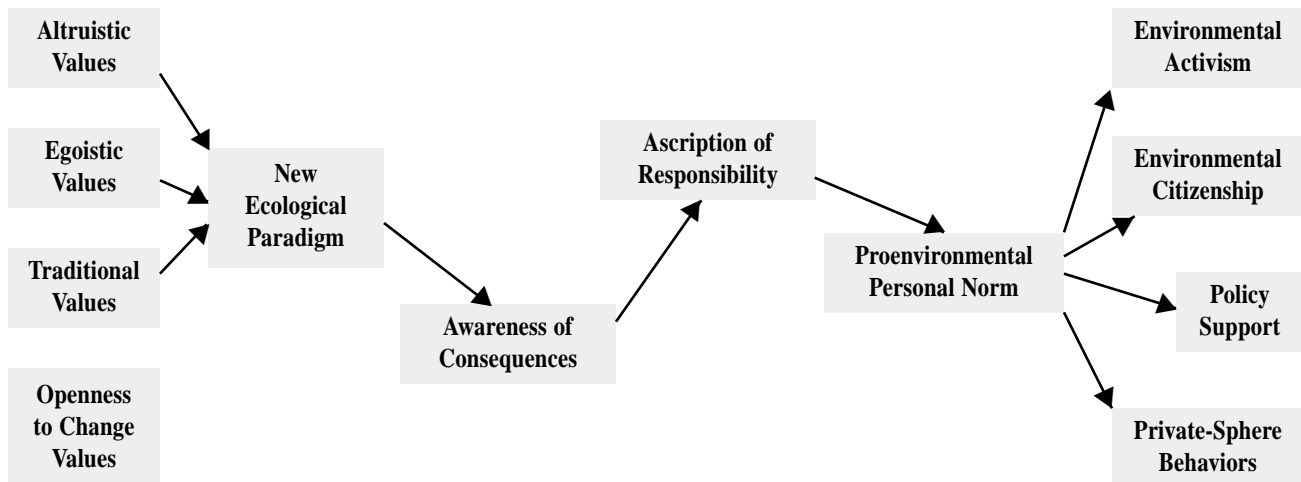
Altruistic Values

Egoistic Values

Traditional Values

Openness to Change Values

New Ecological Paradigm

Awareness of Consequences

Ascription of Responsibility

Proenvironmental Personal Norm

Environmental Activism

Environmental Citizenship

Policy Support

Private-Sphere Behaviors